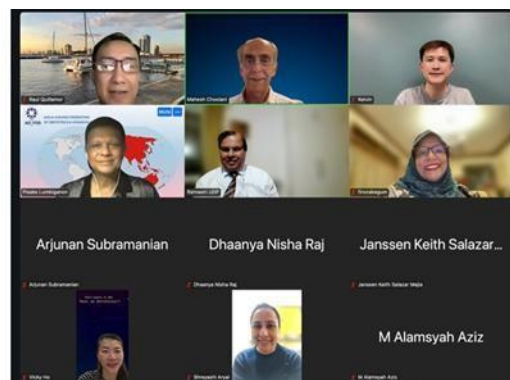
Raul Quillamor

Mahesh Chowdari

Kelvin

ASIA-OCEANIA FEDERATION OF ORTHOPAEDIC ASSOCIATIONS

Pinaka Lumbanghoon

Ramesh UDP

Sinnabegum

Arjunan Subramanian

Dhaanya Nisha Raj

Janssen Keith Salazar...

Arjunan Subramanian

Dhaanya Nisha Raj

Janssen Keith Salazar Mejia

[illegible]

Vicky Ho

Shreyash Aryal

M Alamsyah Aziz

M Alamsyah Aziz